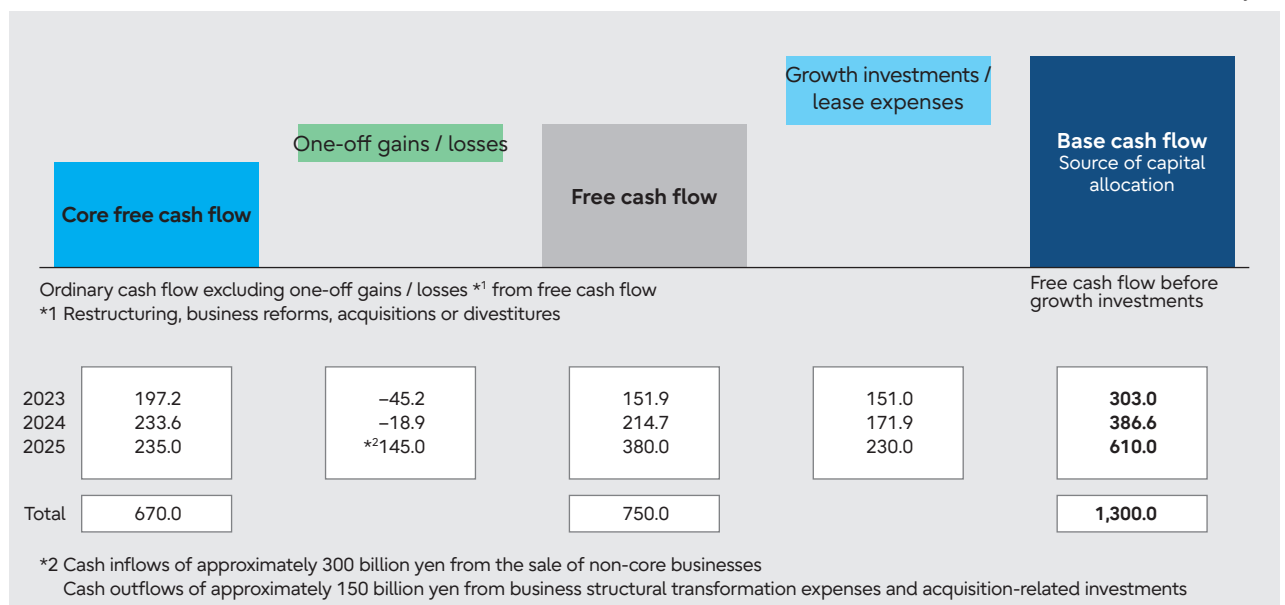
Growth investments / lease expenses

One-off gains / losses

Base cash flow
Source of capital allocation

Core free cash flow

Free cash flow

Ordinary cash flow excluding one-off gains / losses *1 from free cash flow
*1 Restructuring, business reforms, acquisitions or divestitures

Free cash flow before growth investments

| | | | | | |
|---|---|---|---|---|---|
| 2023 | 197.2 | –45.2 | 151.9 | 151.0 | **303.0** |
| 2024 | 233.6 | –18.9 | 214.7 | 171.9 | **386.6** |
| 2025 | 235.0 | *2145.0 | 380.0 | 230.0 | **610.0** |
| Total | 670.0 | | 750.0 | | **1,300.0** |

*2 Cash inflows of approximately 300 billion yen from the sale of non-core businesses
Cash outflows of approximately 150 billion yen from business structural transformation expenses and acquisition-related investments